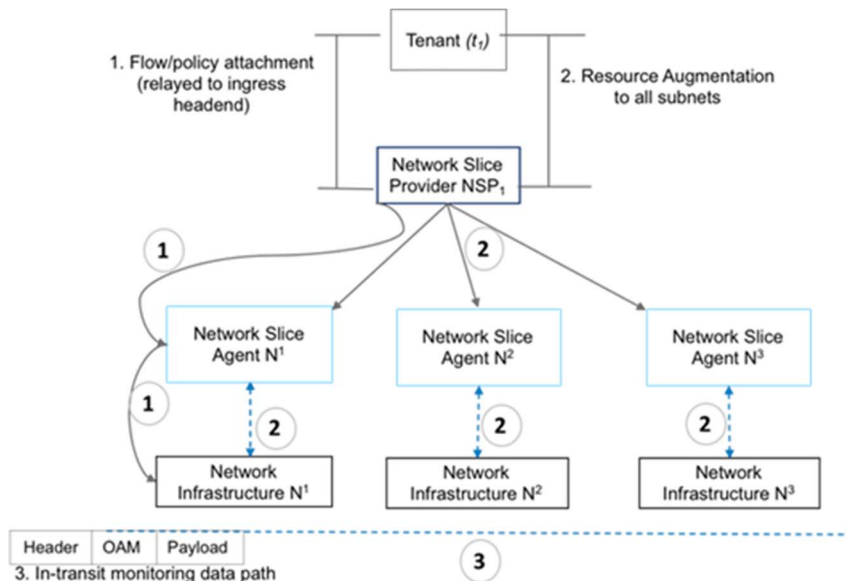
Tenant ($t_1$)

1. Flow/policy attachment (relayed to ingress headend)

2. Resource Augmentation to all subnets

Network Slice Provider NSP$_1$

1

2

Network Slice Agent N$^1$

Network Slice Agent N$^2$

Network Slice Agent N$^3$

1

2

2

2

Network Infrastructure N$^1$

Network Infrastructure N$^2$

Network Infrastructure N$^3$

| Header | OAM | Payload |
|---|---|---|

3

3. In-transit monitoring data path